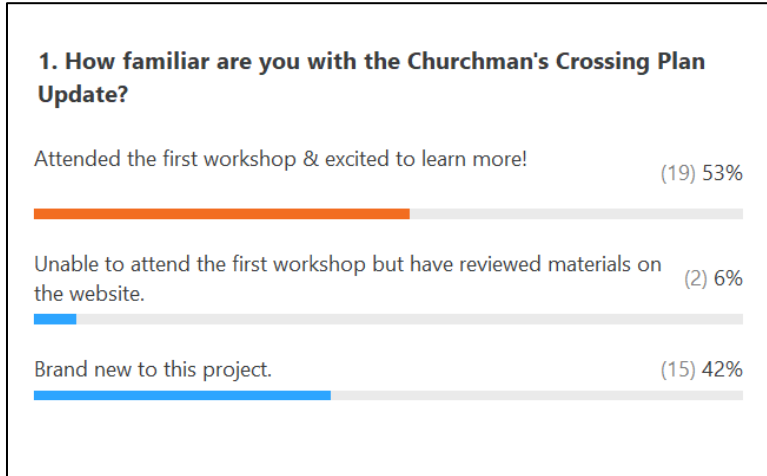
1. How familiar are you with the Churchman's Crossing Plan Update?

Attended the first workshop & excited to learn more! (19) 53%

Unable to attend the first workshop but have reviewed materials on the website. (2) 6%

Brand new to this project. (15) 42%